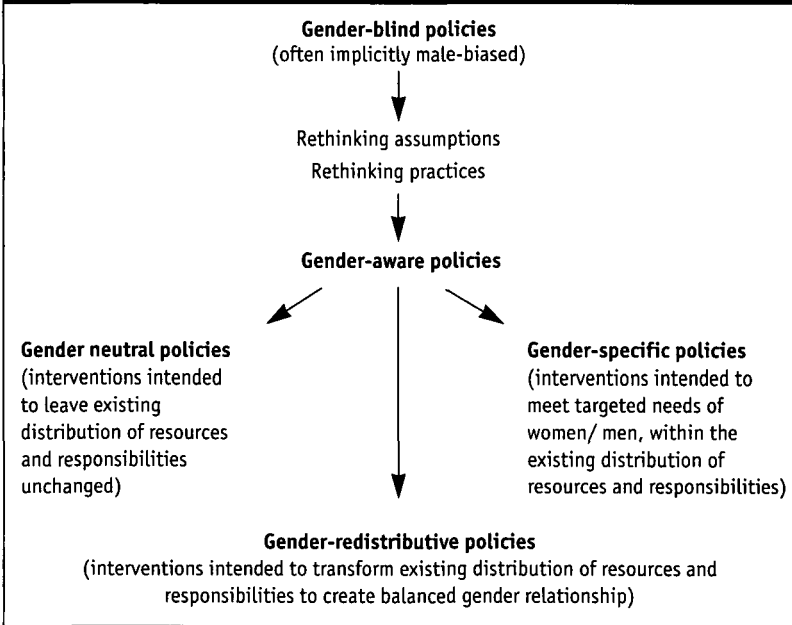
**Gender-blind policies**
(often implicitly male-biased)

Rethinking assumptions
Rethinking practices

**Gender-aware policies**

**Gender neutral policies**
(interventions intended to leave existing distribution of resources and responsibilities unchanged)

**Gender-specific policies**
(interventions intended to meet targeted needs of women/ men, within the existing distribution of resources and responsibilities)

**Gender-redistributive policies**
(interventions intended to transform existing distribution of resources and responsibilities to create balanced gender relationship)